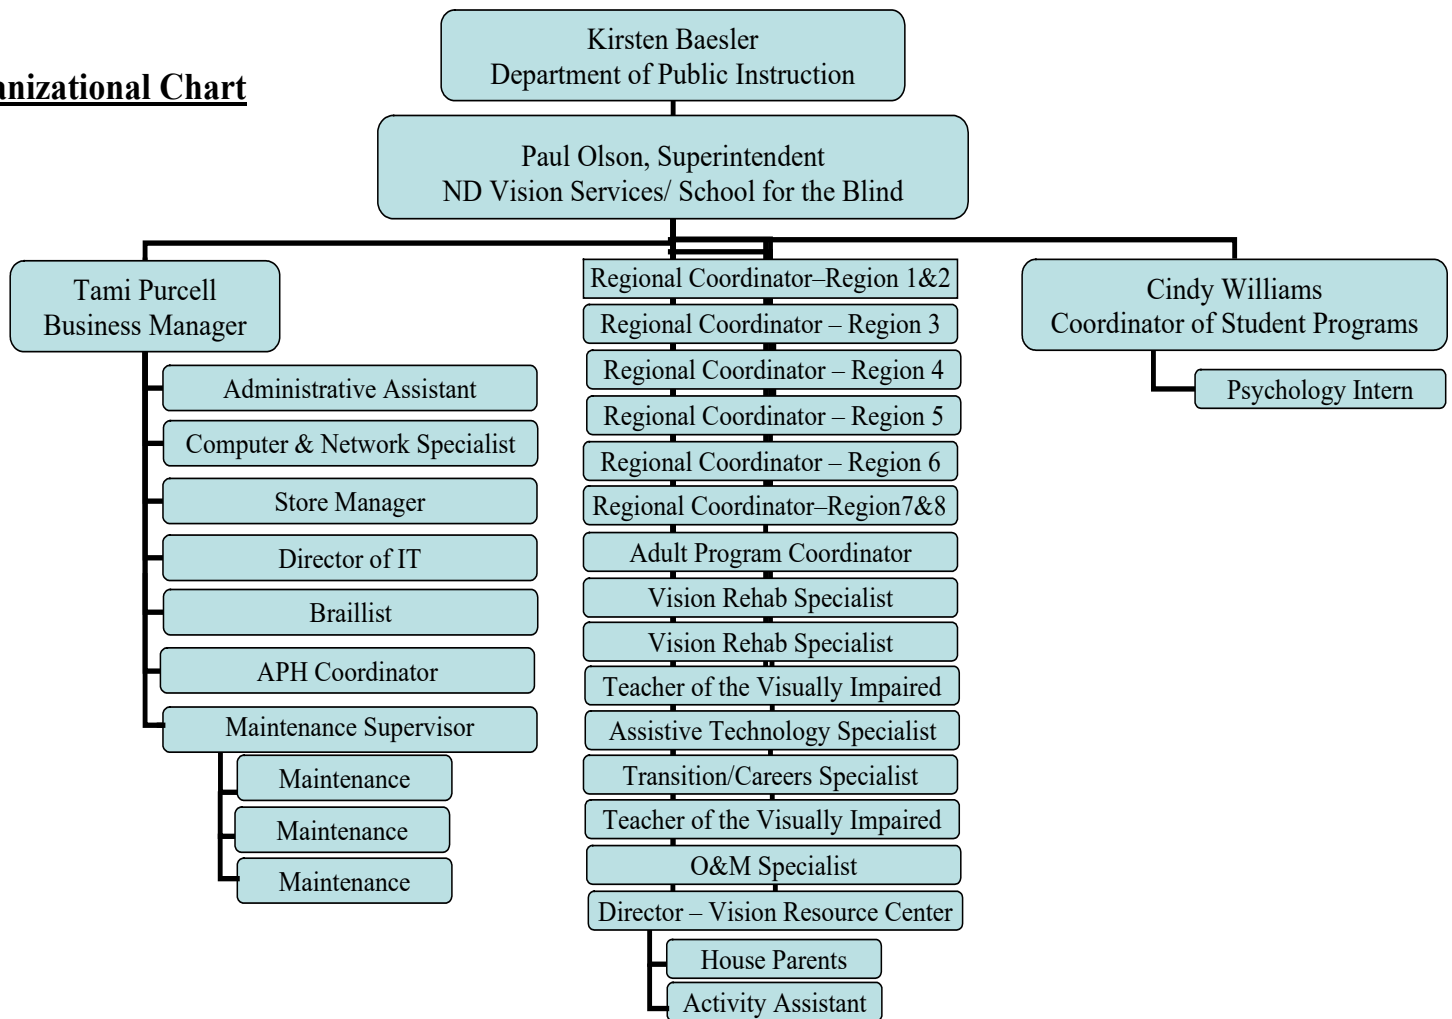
anizational Chart

Kirsten Baesler
Department of Public Instruction

Paul Olson, Superintendent
ND Vision Services/ School for the Blind

Tami Purcell
Business Manager

Administrative Assistant

Computer & Network Specialist

Store Manager

Director of IT

Braillist

APH Coordinator

Maintenance Supervisor

Maintenance

Maintenance

Maintenance

Regional Coordinator–Region 1&2

Regional Coordinator – Region 3

Regional Coordinator – Region 4

Regional Coordinator – Region 5

Regional Coordinator – Region 6

Regional Coordinator–Region7&8

Adult Program Coordinator

Vision Rehab Specialist

Vision Rehab Specialist

Teacher of the Visually Impaired

Assistive Technology Specialist

Transition/Careers Specialist

Teacher of the Visually Impaired

O&M Specialist

Director – Vision Resource Center

House Parents

Activity Assistant

Cindy Williams
Coordinator of Student Programs

Psychology Intern